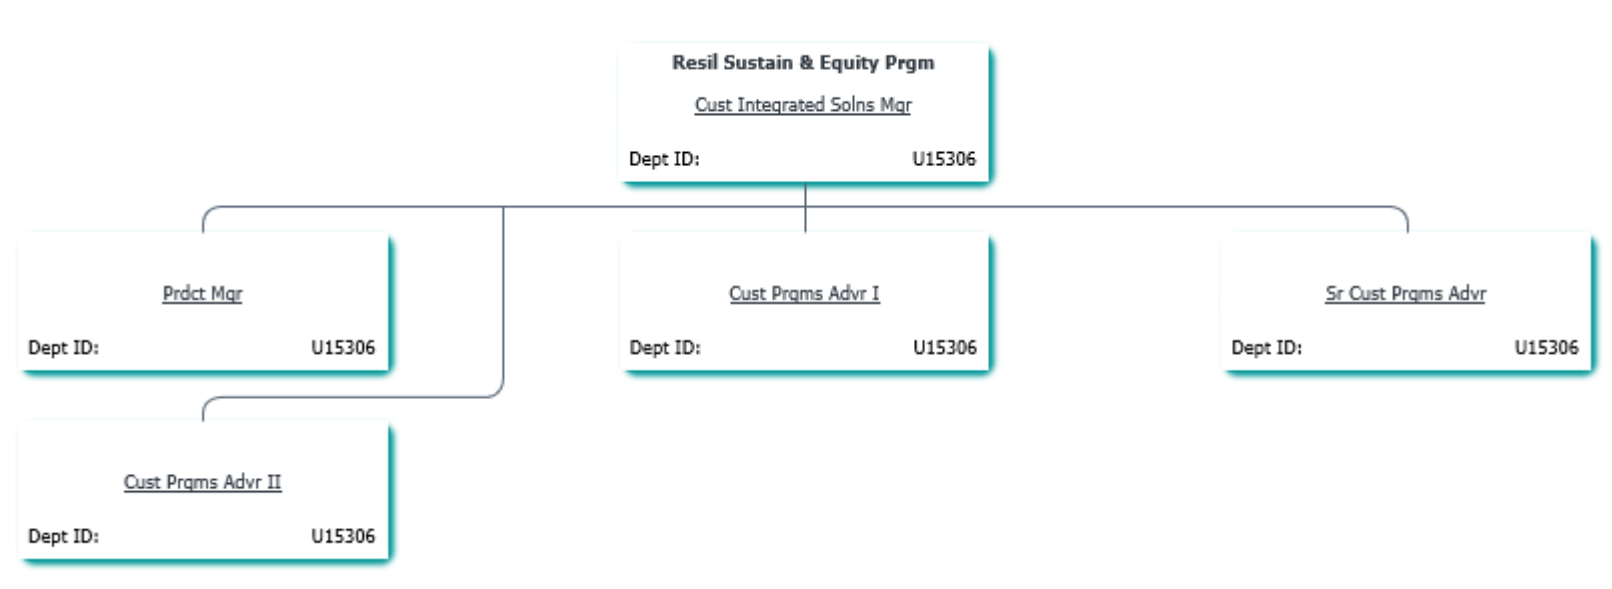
Resil Sustain & Equity Prgm

Cust Integrated Solns Mgr

Dept ID: U15306

Prdct Mgr

Dept ID: U15306

Cust Prgms Advr I

Dept ID: U15306

Sr Cust Prgms Advr

Dept ID: U15306

Cust Prgms Advr II

Dept ID: U15306